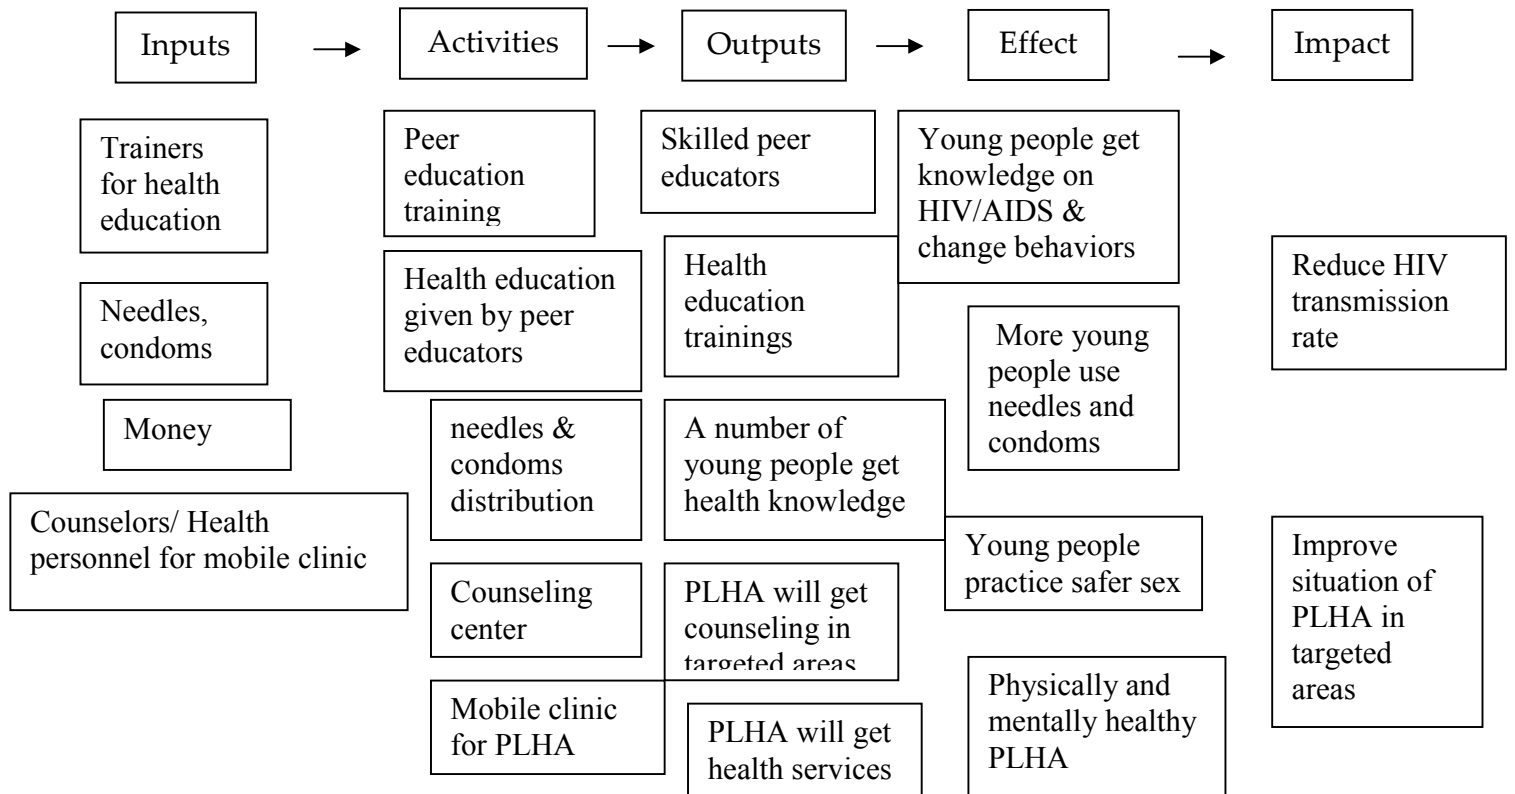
Inputs → Activities → Outputs → Effect → Impact

Trainers for health education

Needles, condoms

Money

Counselors/ Health personnel for mobile clinic

Peer education training

Health education given by peer educators

needles & condoms distribution

Counseling center

Mobile clinic for PLHA

Skilled peer educators

Health education trainings

A number of young people get health knowledge

PLHA will get counseling in targeted areas

PLHA will get health services

Young people get knowledge on HIV/AIDS & change behaviors

More young people use needles and condoms

Young people practice safer sex

Physically and mentally healthy PLHA

Reduce HIV transmission rate

Improve situation of PLHA in targeted areas